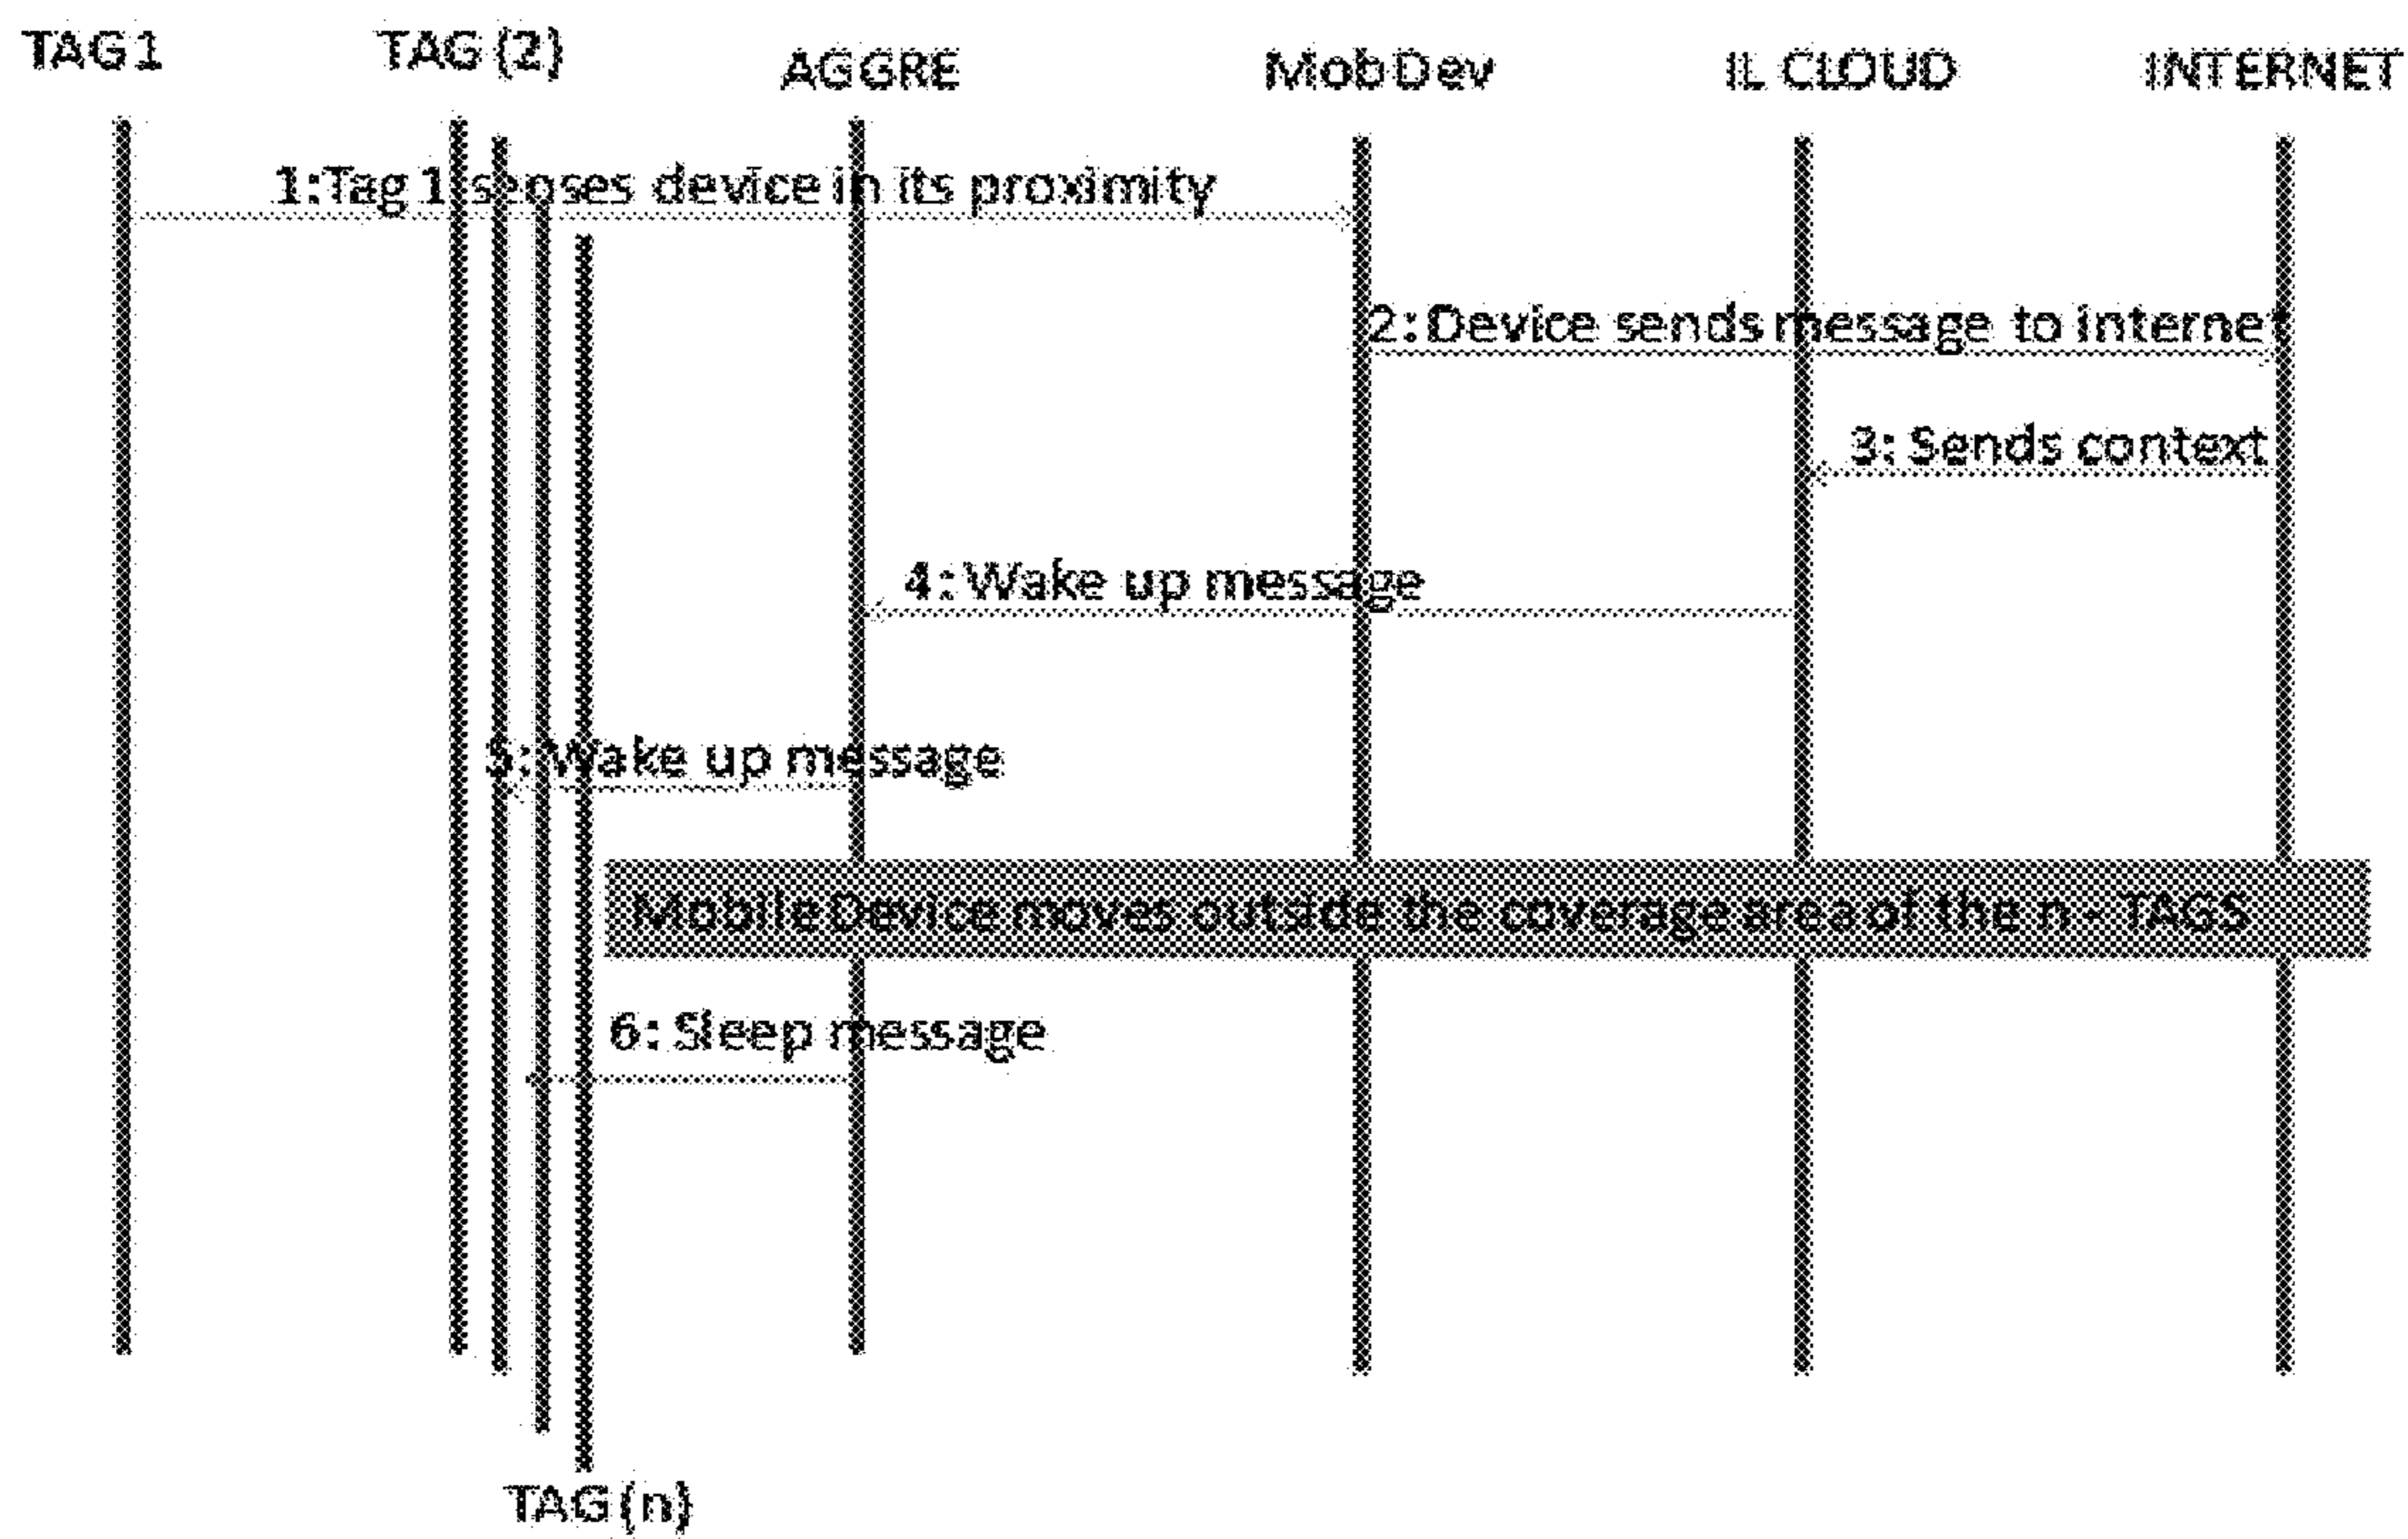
TAG1 TAG (2) AGGRE MobDev IL CLOUD INTERNET

1:Tag 1 senses device in its proximity

2:Device sends message to internet

3: Sends context

4: Wake up message

5: Wake up message

Mobile Device moves outside the coverage area of the n - TAGS

6: Sleep message

TAG (n)